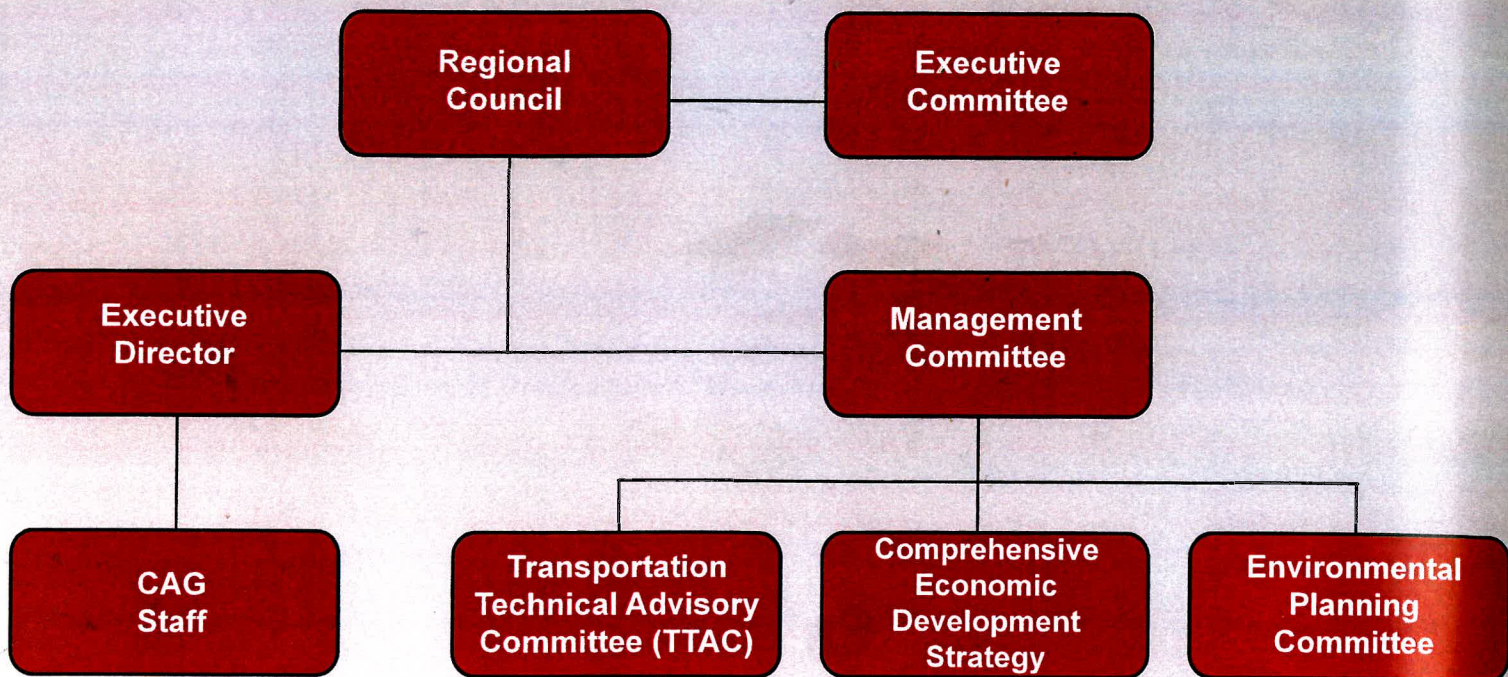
Regional Council

Executive Committee

Executive Director

Management Committee

CAG Staff

Transportation Technical Advisory Committee (TTAC)

Comprehensive Economic Development Strategy

Environmental Planning Committee